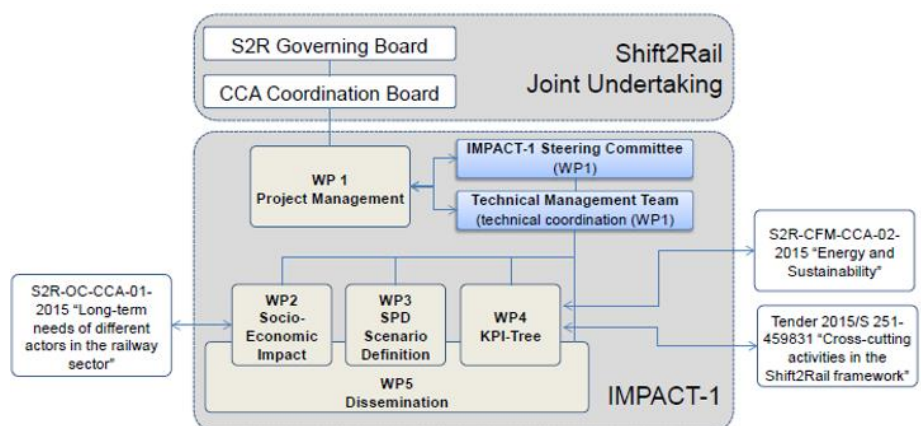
S2R Governing Board

CCA Coordination Board

Shift2Rail Joint Undertaking

WP 1 Project Management

IMPACT-1 Steering Committee (WP1)

Technical Management Team (technical coordination (WP1)

S2R-CFM-CCA-02-2015 "Energy and Sustainability"

S2R-OC-CCA-01-2015 "Long-term needs of different actors in the railway sector"

WP2 Socio-Economic Impact

WP3 SPD Scenario Definition

WP4 KPI-Tree

Tender 2015/S 251-459831 "Cross-cutting activities in the Shift2Rail framework"

WP5 Dissemination

IMPACT-1